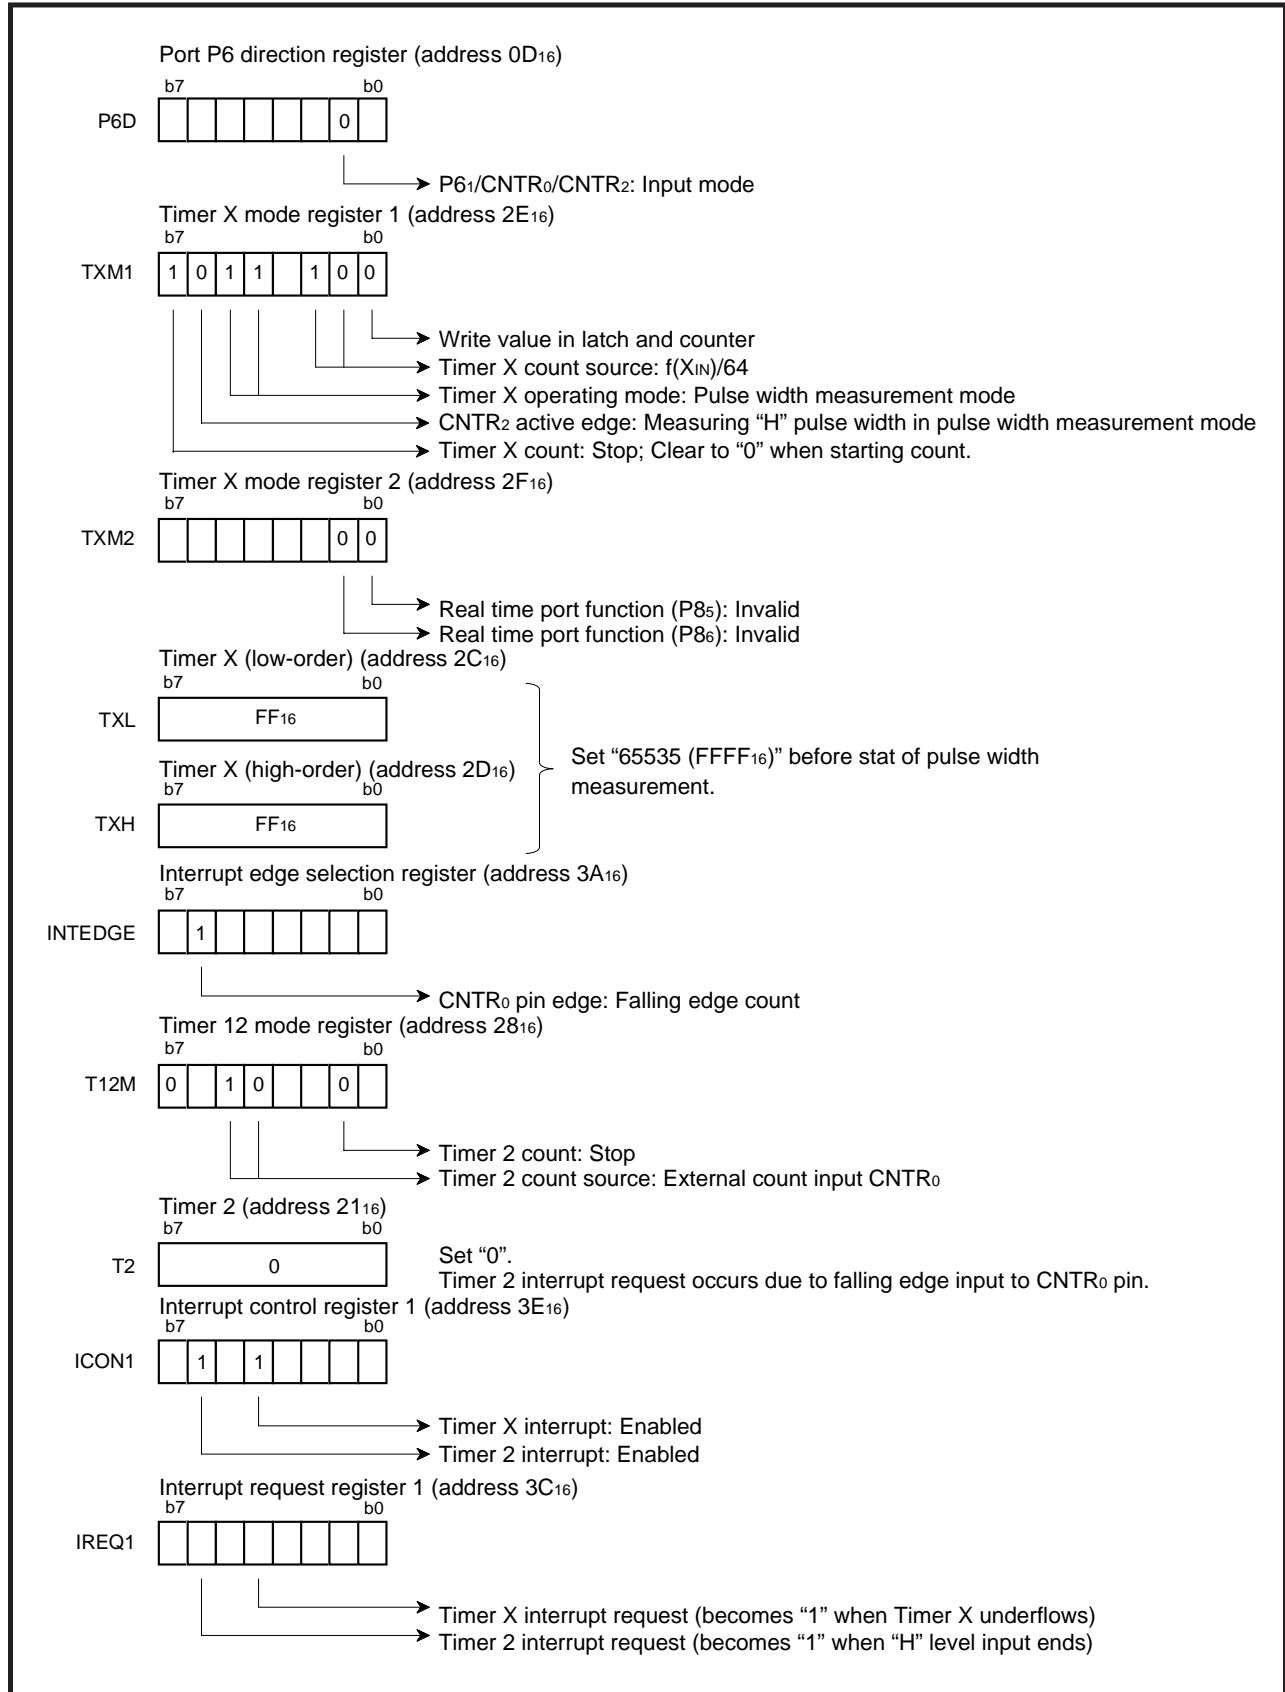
Port P6 direction register (address $0D_{16}$)
b7 b0
P6D
0

P6$_1$/CNTR$_0$/CNTR$_2$: Input mode

Timer X mode register 1 (address $2E_{16}$)
b7 b0
TXM1
1 0 1 1 1 0 0

Write value in latch and counter
Timer X count source: f(X$_{IN}$)/64
Timer X operating mode: Pulse width measurement mode
CNTR$_2$ active edge: Measuring “H” pulse width in pulse width measurement mode
Timer X count: Stop; Clear to “0” when starting count.

Timer X mode register 2 (address $2F_{16}$)
b7 b0
TXM2
0 0

Real time port function (P8$_5$): Invalid
Real time port function (P8$_6$): Invalid

Timer X (low-order) (address $2C_{16}$)
b7 b0
TXL
$FF_{16}$

Timer X (high-order) (address $2D_{16}$)
b7 b0
TXH
$FF_{16}$

Set “65535 ($FFFF_{16}$)” before stat of pulse width measurement.

Interrupt edge selection register (address $3A_{16}$)
b7 b0
INTEDGE
1

CNTR$_0$ pin edge: Falling edge count

Timer 12 mode register (address $28_{16}$)
b7 b0
T12M
0 1 0 0

Timer 2 count: Stop
Timer 2 count source: External count input CNTR$_0$

Timer 2 (address $21_{16}$)
b7 b0
T2
0

Set “0”.
Timer 2 interrupt request occurs due to falling edge input to CNTR$_0$ pin.

Interrupt control register 1 (address $3E_{16}$)
b7 b0
ICON1
1 1

Timer X interrupt: Enabled
Timer 2 interrupt: Enabled

Interrupt request register 1 (address $3C_{16}$)
b7 b0
IREQ1

Timer X interrupt request (becomes “1” when Timer X underflows)
Timer 2 interrupt request (becomes “1” when “H” level input ends)